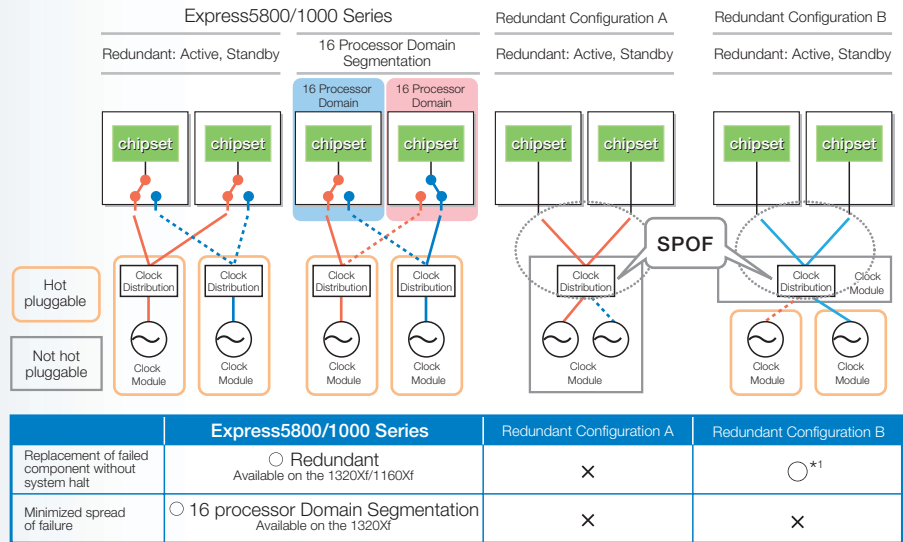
Express5800/1000 Series

Redundant: Active, Standby

16 Processor Domain Segmentation

16 Processor Domain

16 Processor Domain

Redundant Configuration A

Redundant: Active, Standby

Redundant Configuration B

Redundant: Active, Standby

chipset

chipset

chipset

chipset

chipset

chipset

chipset

chipset

SPOF

Hot pluggable

Not hot pluggable

Clock Distribution

Clock Distribution

Clock Distribution

Clock Distribution

Clock Distribution

Clock Distribution

Clock Module

Clock Module

Clock Module

Clock Module

Clock Module

Clock Module

Clock Module

Clock Module

| | Express5800/1000 Series | Redundant Configuration A | Redundant Configuration B |
|---|---|---|---|
| Replacement of failed component without system halt | ○ Redundant Available on the 1320Xf/1160Xf | × | ○$^{*1}$ |
| Minimized spread of failure | ○ 16 processor Domain Segmentation Available on the 1320Xf | × | × |